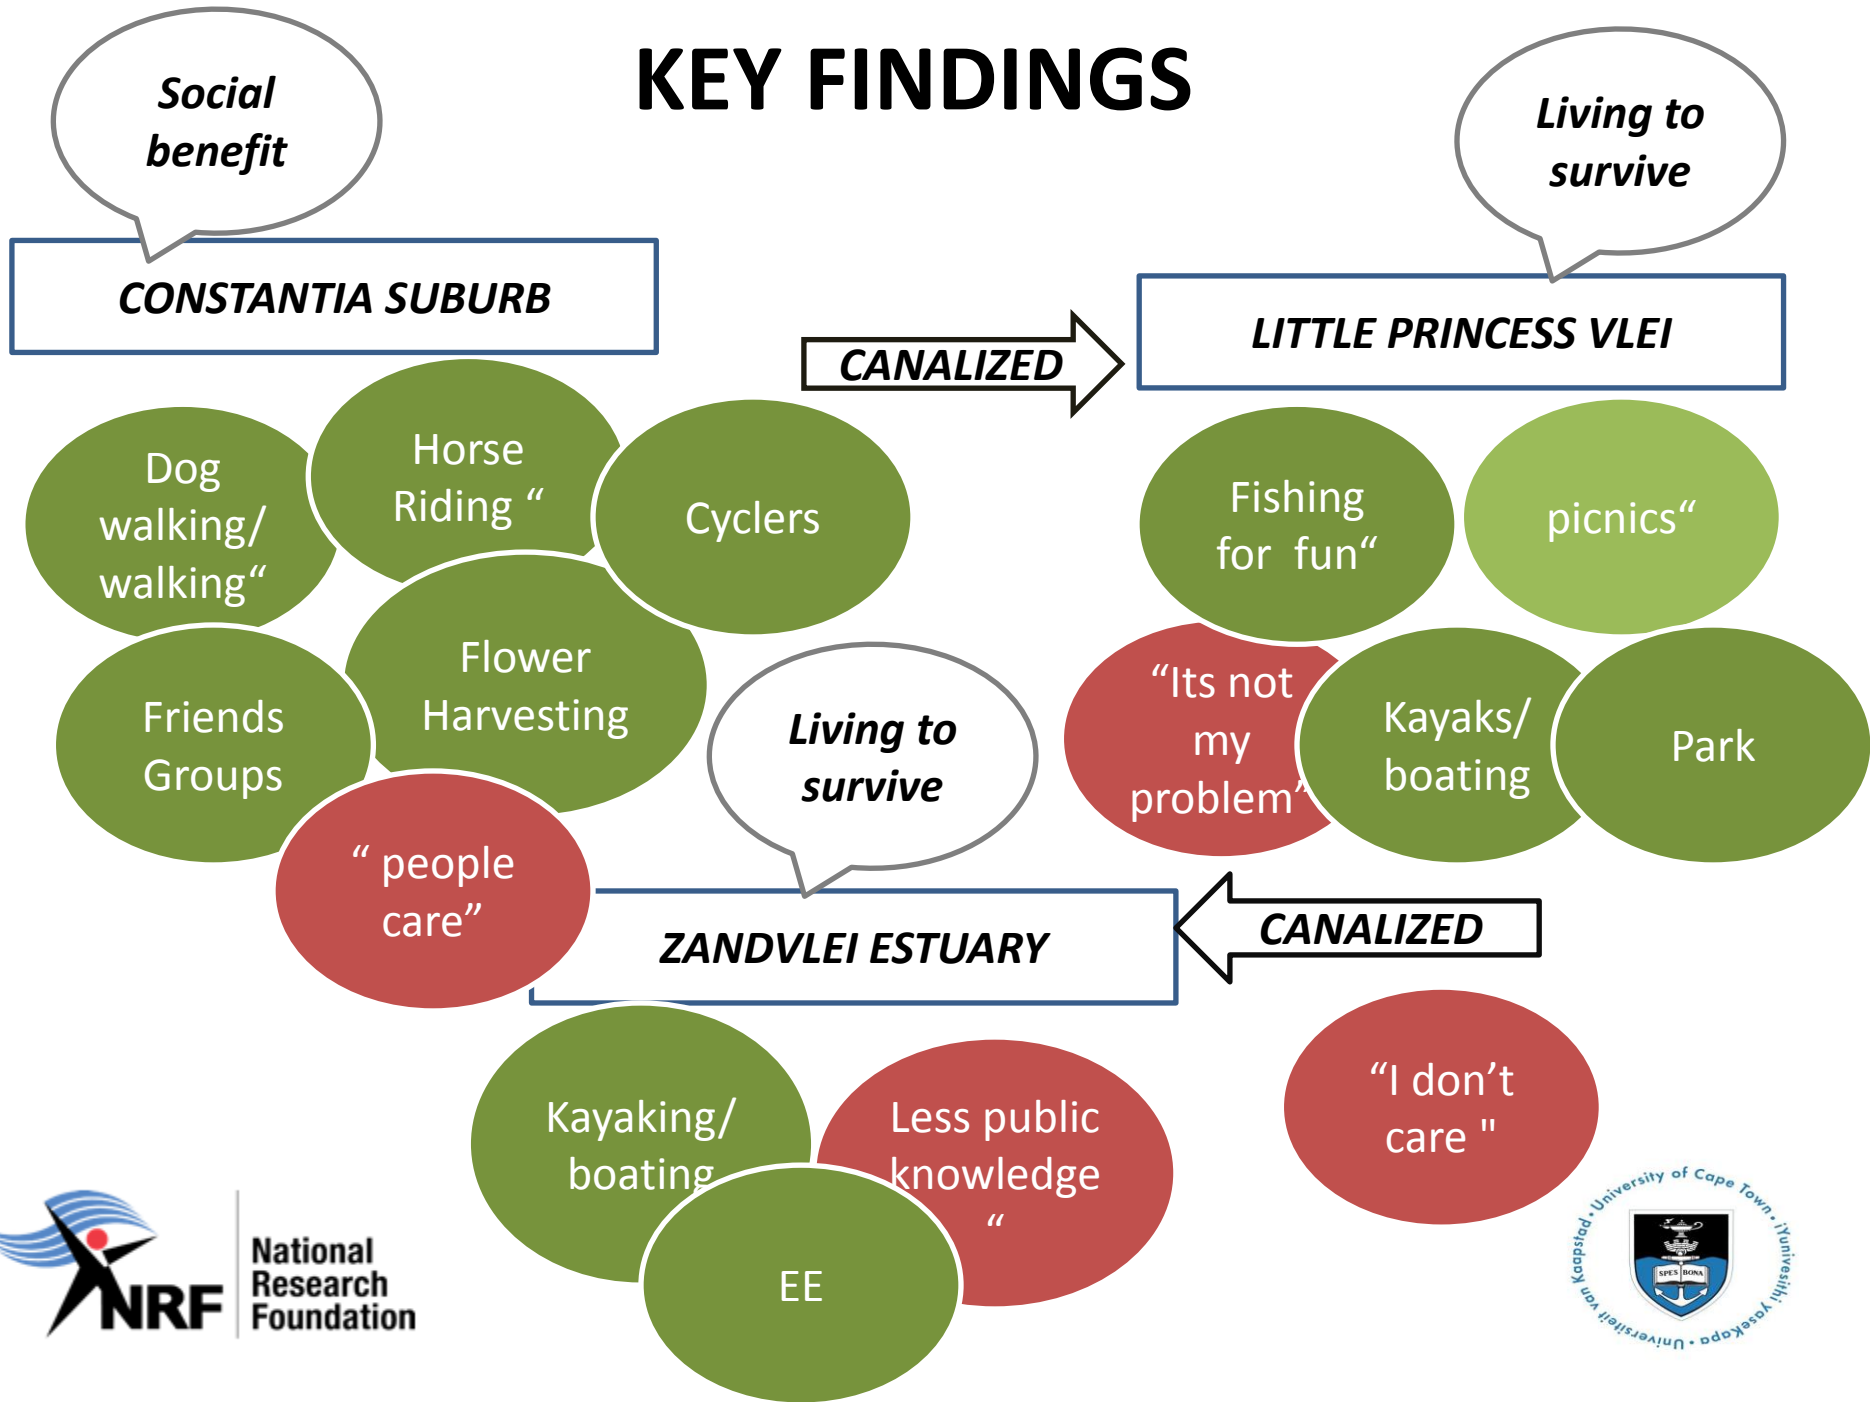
KEY FINDINGS

Social benefit

CONSTANTIA SUBURB

Living to survive

LITTLE PRINCESS VLEI

CANALIZED

Dog walking/ walking"

Horse Riding "

Cyclers

Fishing for fun"

picnics"

Friends Groups

Flower Harvesting

Living to survive

"Its not my problem"

Kayaks/ boating

Park

" people care"

ZANDVLEI ESTUARY

CANALIZED

Kayaking/ boating

Less public knowledge "

"I don't care "

EE

NRF National Research Foundation

University of Cape Town • iYunivesithi yaseKapa • Universiteit van Kaapstad
SPES BONA